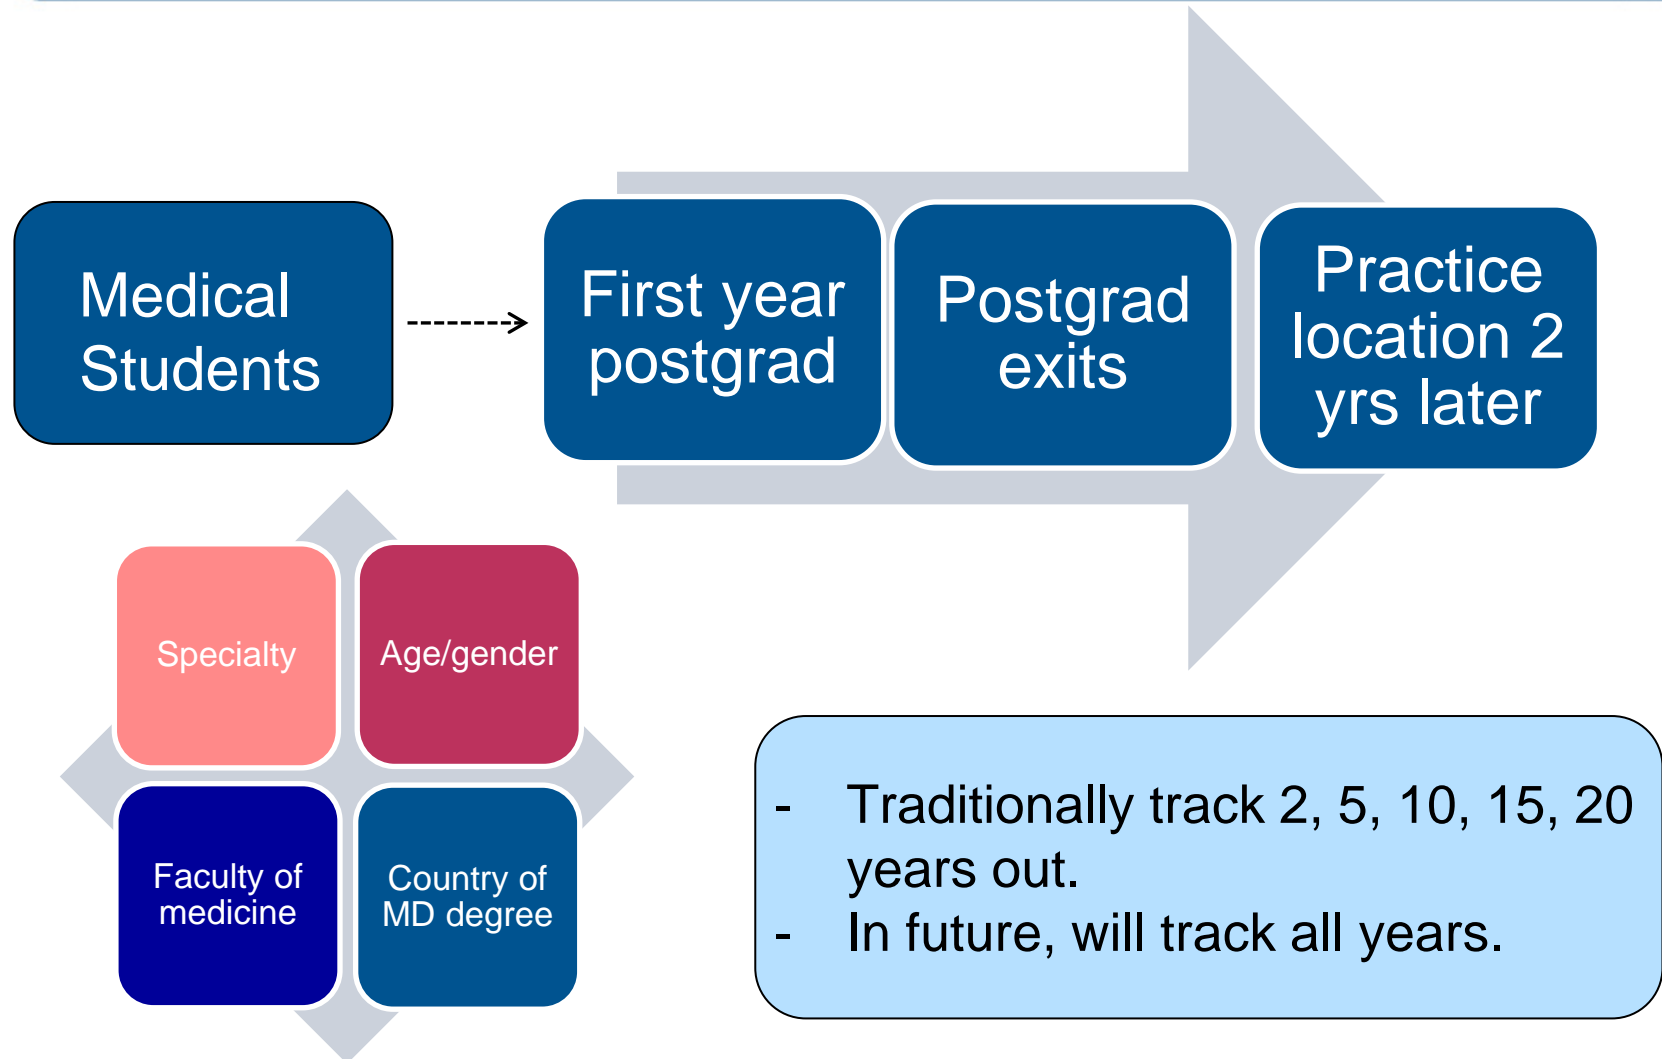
Medical Students

First year postgrad

Postgrad exits

Practice location 2 yrs later

Specialty

Age/gender

Faculty of medicine

Country of MD degree

- Traditionally track 2, 5, 10, 15, 20 years out.
- In future, will track all years.